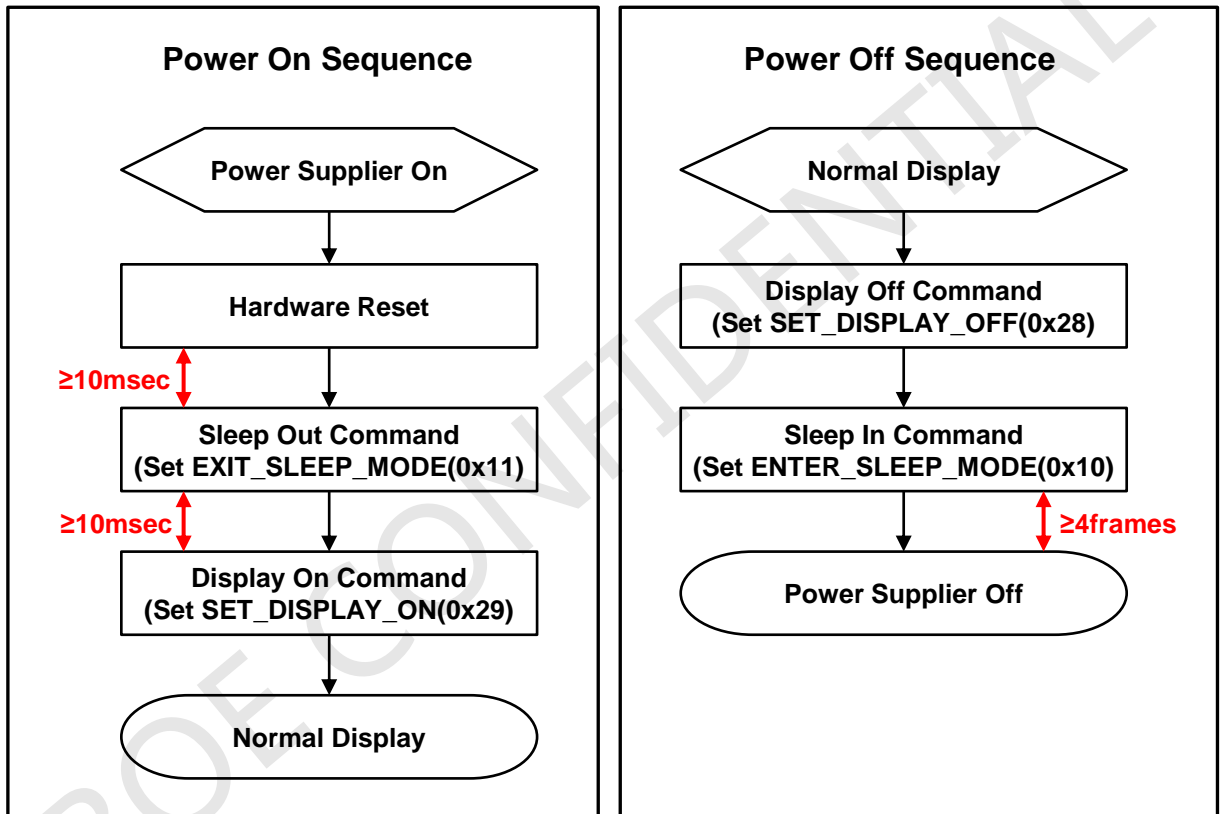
Power On Sequence

Power Supplier On

Hardware Reset

≥10msec

Sleep Out Command
(Set EXIT_SLEEP_MODE(0x11)

≥10msec

Display On Command
(Set SET_DISPLAY_ON(0x29)

Normal Display

Power Off Sequence

Normal Display

Display Off Command
(Set SET_DISPLAY_OFF(0x28)

Sleep In Command
(Set ENTER_SLEEP_MODE(0x10)

≥4frames

Power Supplier Off

BOE CONFIDENTIAL